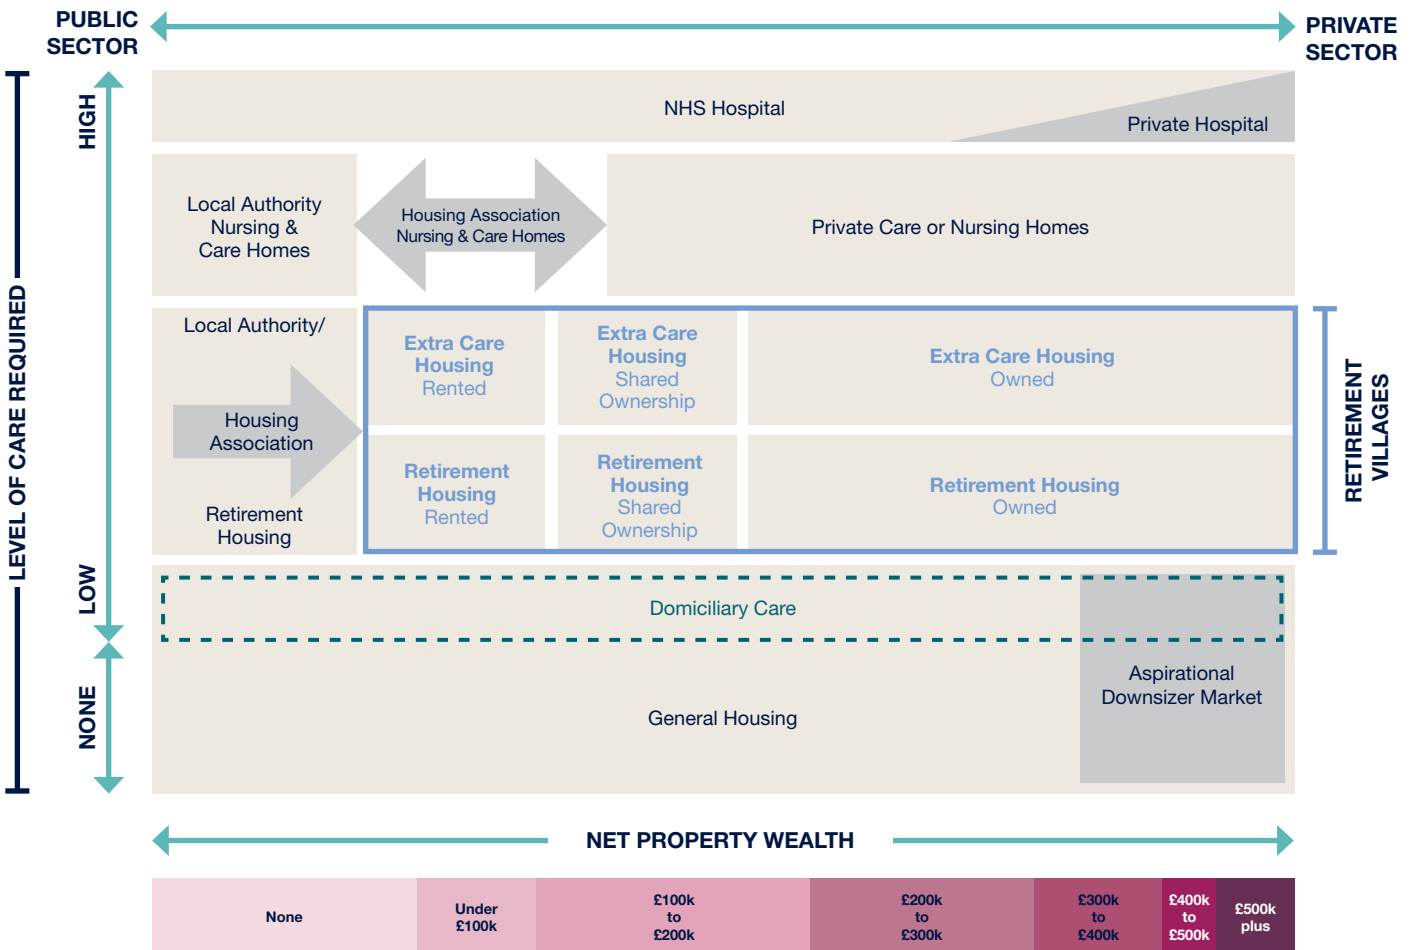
PUBLIC SECTOR

PRIVATE SECTOR

LEVEL OF CARE REQUIRED

HIGH

LOW

NONE

NHS Hospital

Private Hospital

Local Authority Nursing & Care Homes

Housing Association Nursing & Care Homes

Private Care or Nursing Homes

Local Authority/

Housing Association

Retirement Housing

Extra Care Housing Rented

Extra Care Housing Shared Ownership

Extra Care Housing Owned

Retirement Housing Rented

Retirement Housing Shared Ownership

Retirement Housing Owned

RETIREMENT VILLAGES

Domiciliary Care

General Housing

Aspirational Downsizer Market

NET PROPERTY WEALTH

| None | Under £100k | £100k to £200k | £200k to £300k | £300k to £400k | £400k to £500k | £500k plus |
|---|---|---|---|---|---|---|